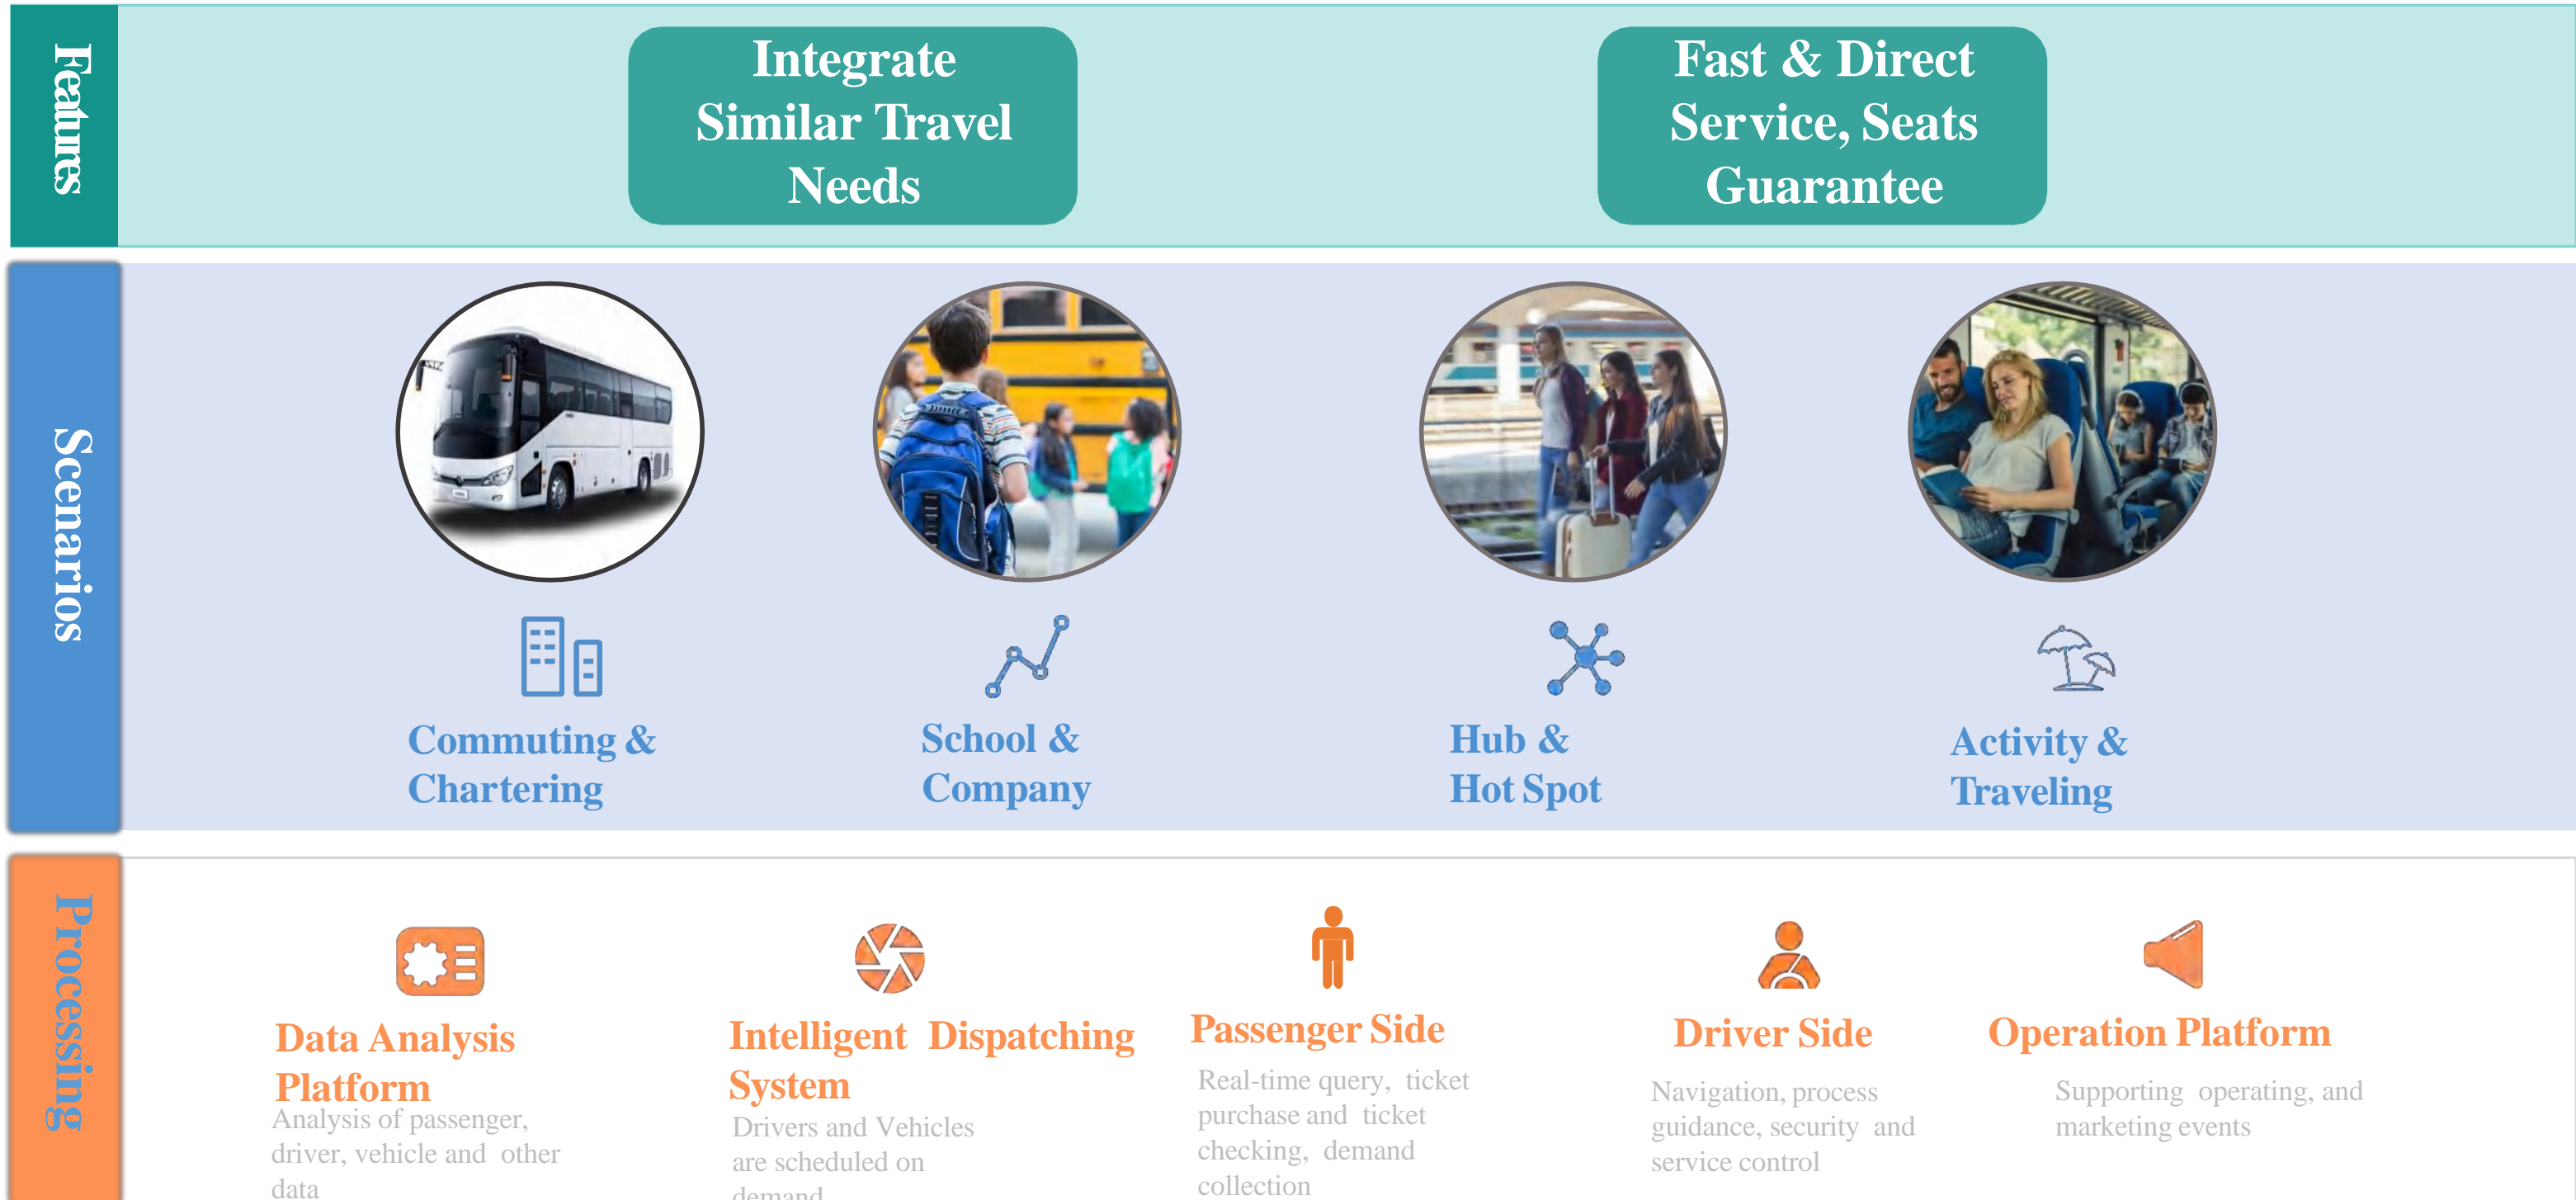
Features

Integrate Similar Travel Needs

Fast & Direct Service, Seats Guarantee

Scenarios

Commuting & Chartering

School & Company

Hub & Hot Spot

Activity & Traveling

Processing

Data Analysis Platform
Analysis of passenger, driver, vehicle and other data

Intelligent Dispatching System
Drivers and Vehicles are scheduled on demand

Passenger Side
Real-time query, ticket purchase and ticket checking, demand collection

Driver Side
Navigation, process guidance, security and service control

Operation Platform
Supporting operating, and marketing events